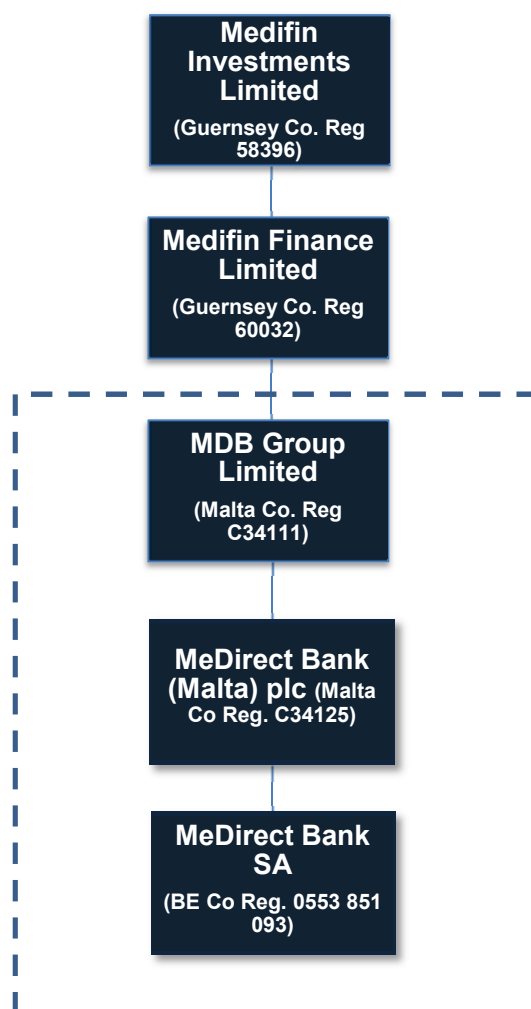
Medifin Investments Limited

(Guernsey Co. Reg 58396)

Medifin Finance Limited

(Guernsey Co. Reg 60032)

MDB Group Limited

(Malta Co. Reg C34111)

MeDirect Bank (Malta) plc (Malta Co Reg. C34125)

MeDirect Bank SA

(BE Co Reg. 0553 851 093)